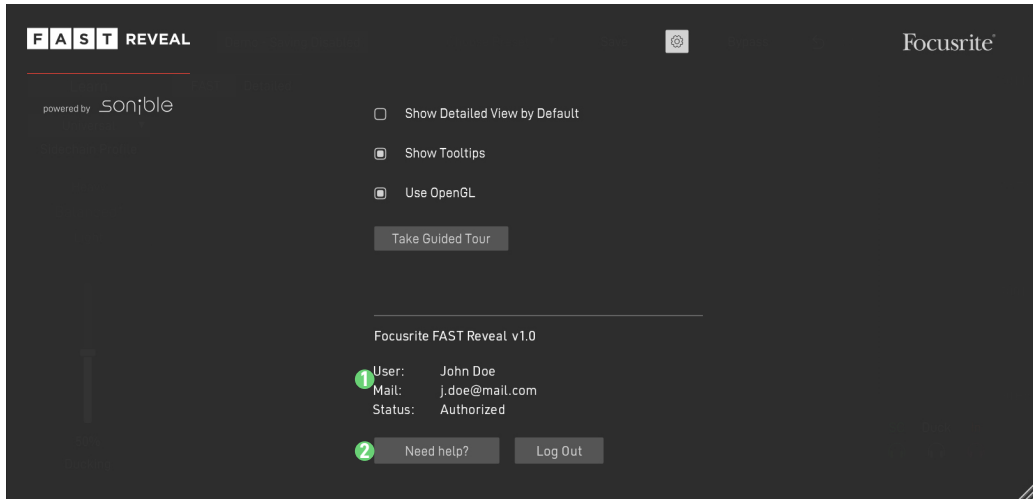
F A S T REVEAL

powered by sonible

Focusrite

Show Detailed View by Default

Show Tooltips

Use OpenGL

Take Guided Tour

Focusrite FAST Reveal v1.0

1

User: John Doe
Mail: j.doe@mail.com
Status: Authorized

2

Need help?

Log Out